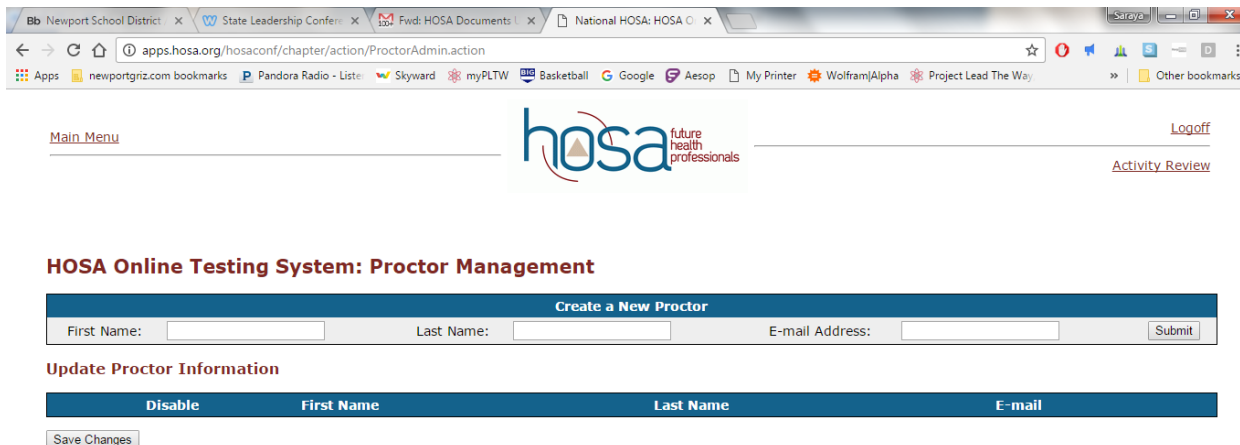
Bb Newport School District × | State Leadership Confere × | Fwd: HOSA Documents × | National HOSA: HOSA O ×

Saraya

apps.hosa.org/hosaconf/chapter/action/ProctorAdmin.action

Apps | newportgriz.com bookmarks | Pandora Radio - Listen | Skyward | myPLTW | Basketball | Google | Aesop | My Printer | Wolfram|Alpha | Project Lead The Way | » | Other bookmarks

Main Menu

hosa future health professionals

Logoff

Activity Review

HOSA Online Testing System: Proctor Management

| Create a New Proctor |
|---|
| First Name: Last Name: E-mail Address: Submit |

Update Proctor Information

| Disable | First Name | Last Name | E-mail |
|---|---|---|---|

Save Changes